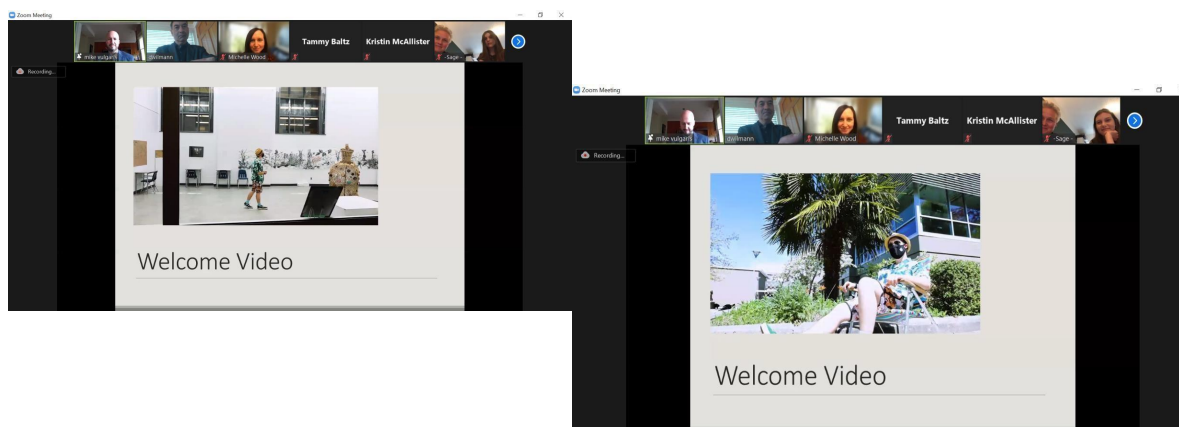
Zoom Meeting

mike vulgaris

dvillmann

Michelle Wood

Tammy Baltz

Kristin McAllister

Sage

Recording...

Welcome Video

Zoom Meeting

mike vulgaris

dvillmann

Michelle Wood

Tammy Baltz

Kristin McAllister

Sage

Recording...

Welcome Video